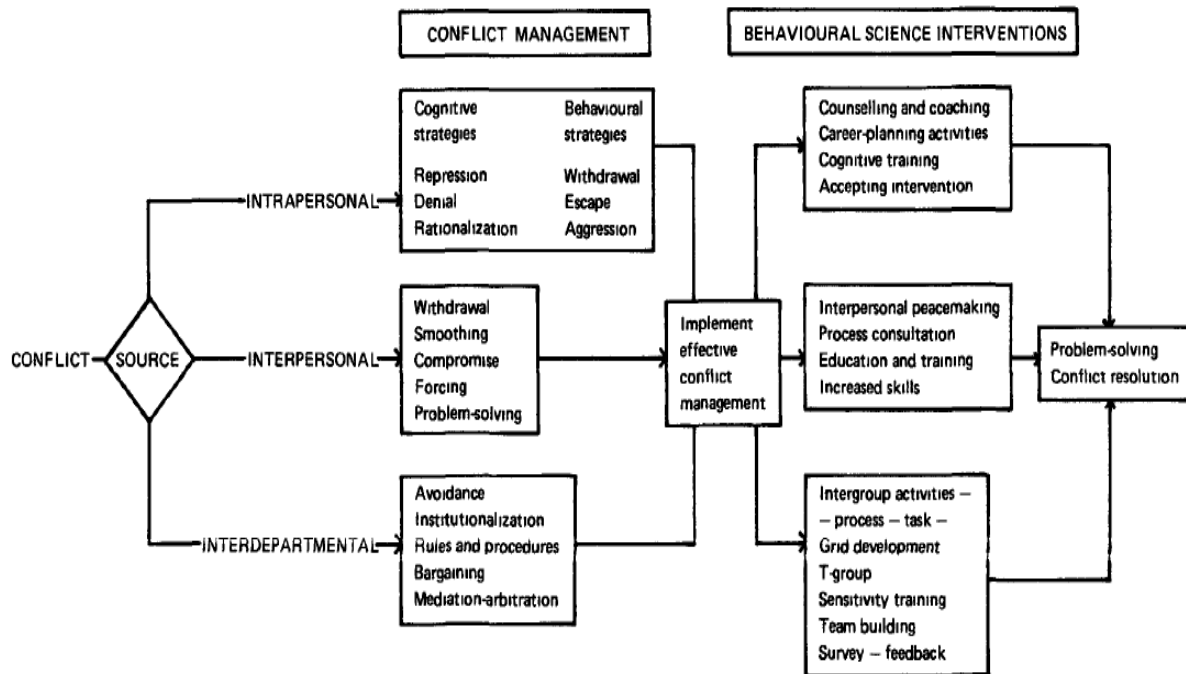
CONFLICT MANAGEMENT

BEHAVIOURAL SCIENCE INTERVENTIONS

CONFLICT

SOURCE

INTRAPERSONAL

INTERPERSONAL

INTERDEPARTMENTAL

Cognitive strategies
Repression
Denial
Rationalization

Behavioural strategies
Withdrawal
Escape
Aggression

Withdrawal
Smoothing
Compromise
Forcing
Problem-solving

Avoidance
Institutionalization
Rules and procedures
Bargaining
Mediation-arbitration

Implement effective conflict management

Counselling and coaching
Career-planning activities
Cognitive training
Accepting intervention

Interpersonal peacemaking
Process consultation
Education and training
Increased skills

Intergroup activities –
– process – task –
Grid development
T-group
Sensitivity training
Team building
Survey – feedback

Problem-solving
Conflict resolution